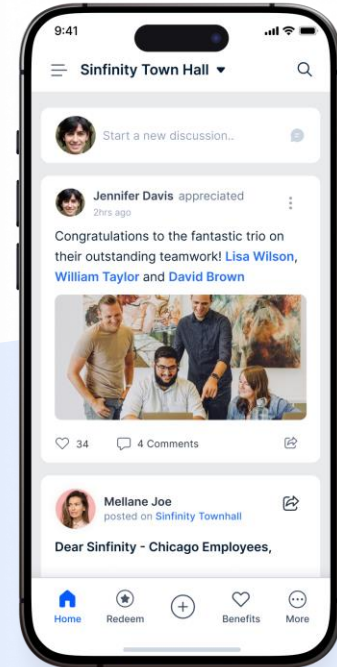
9:41

Sinfinity Town Hall

Start a new discussion..

Jennifer Davis appreciated
2hrs ago

Congratulations to the fantastic trio on their outstanding teamwork! Lisa Wilson, William Taylor and David Brown

34 4 Comments

Mellane Joe
posted on Sinfinity Townhall

Dear Sinfinity - Chicago Employees,

Home Redeem Benefits More